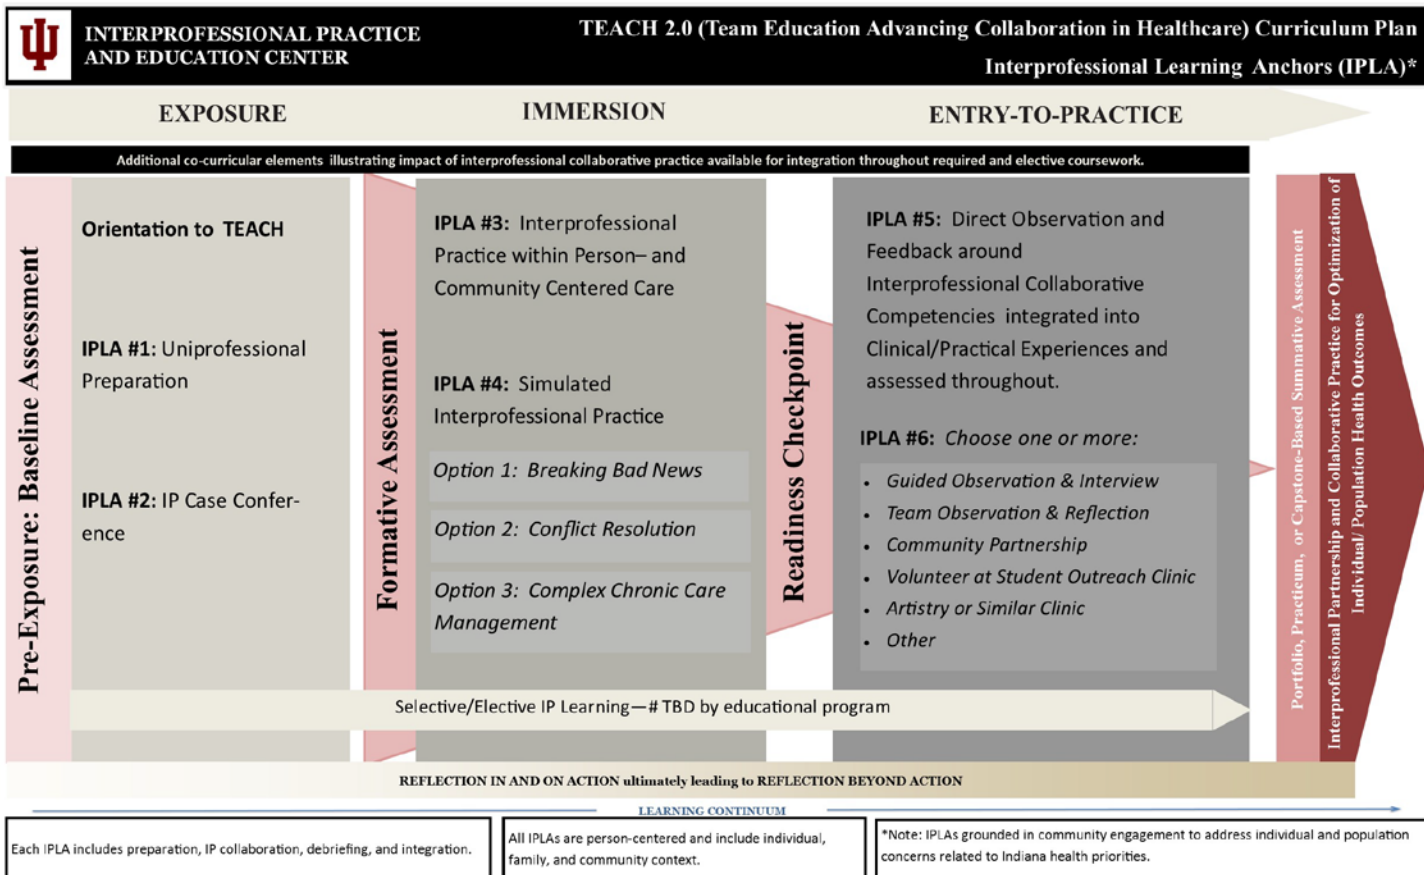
INTERPROFESSIONAL PRACTICE AND EDUCATION CENTER

TEACH 2.0 (Team Education Advancing Collaboration in Healthcare) Curriculum Plan
Interprofessional Learning Anchors (IPLA)*

EXPOSURE

IMMERSION

ENTRY-TO-PRACTICE

Additional co-curricular elements illustrating impact of interprofessional collaborative practice available for integration throughout required and elective coursework.

Pre-Exposure: Baseline Assessment

Orientation to TEACH

IPLA #1: Uniprofessional Preparation

IPLA #2: IP Case Conference

Formative Assessment

IPLA #3: Interprofessional Practice within Person– and Community Centered Care

IPLA #4: Simulated Interprofessional Practice

Option 1: Breaking Bad News

Option 2: Conflict Resolution

Option 3: Complex Chronic Care Management

Readiness Checkpoint

IPLA #5: Direct Observation and Feedback around Interprofessional Collaborative Competencies integrated into Clinical/Practical Experiences and assessed throughout.

IPLA #6: Choose one or more:

- Guided Observation & Interview
- Team Observation & Reflection
- Community Partnership
- Volunteer at Student Outreach Clinic
- Artistry or Similar Clinic
- Other

Portfolio, Practicum, or Capstone-Based Summative Assessment

Interprofessional Partnership and Collaborative Practice for Optimization of Individual/ Population Health Outcomes

Selective/Elective IP Learning—# TBD by educational program

REFLECTION IN AND ON ACTION ultimately leading to REFLECTION BEYOND ACTION

LEARNING CONTINUUM

Each IPLA includes preparation, IP collaboration, debriefing, and integration.

All IPLAs are person-centered and include individual, family, and community context.

*Note: IPLAs grounded in community engagement to address individual and population concerns related to Indiana health priorities.